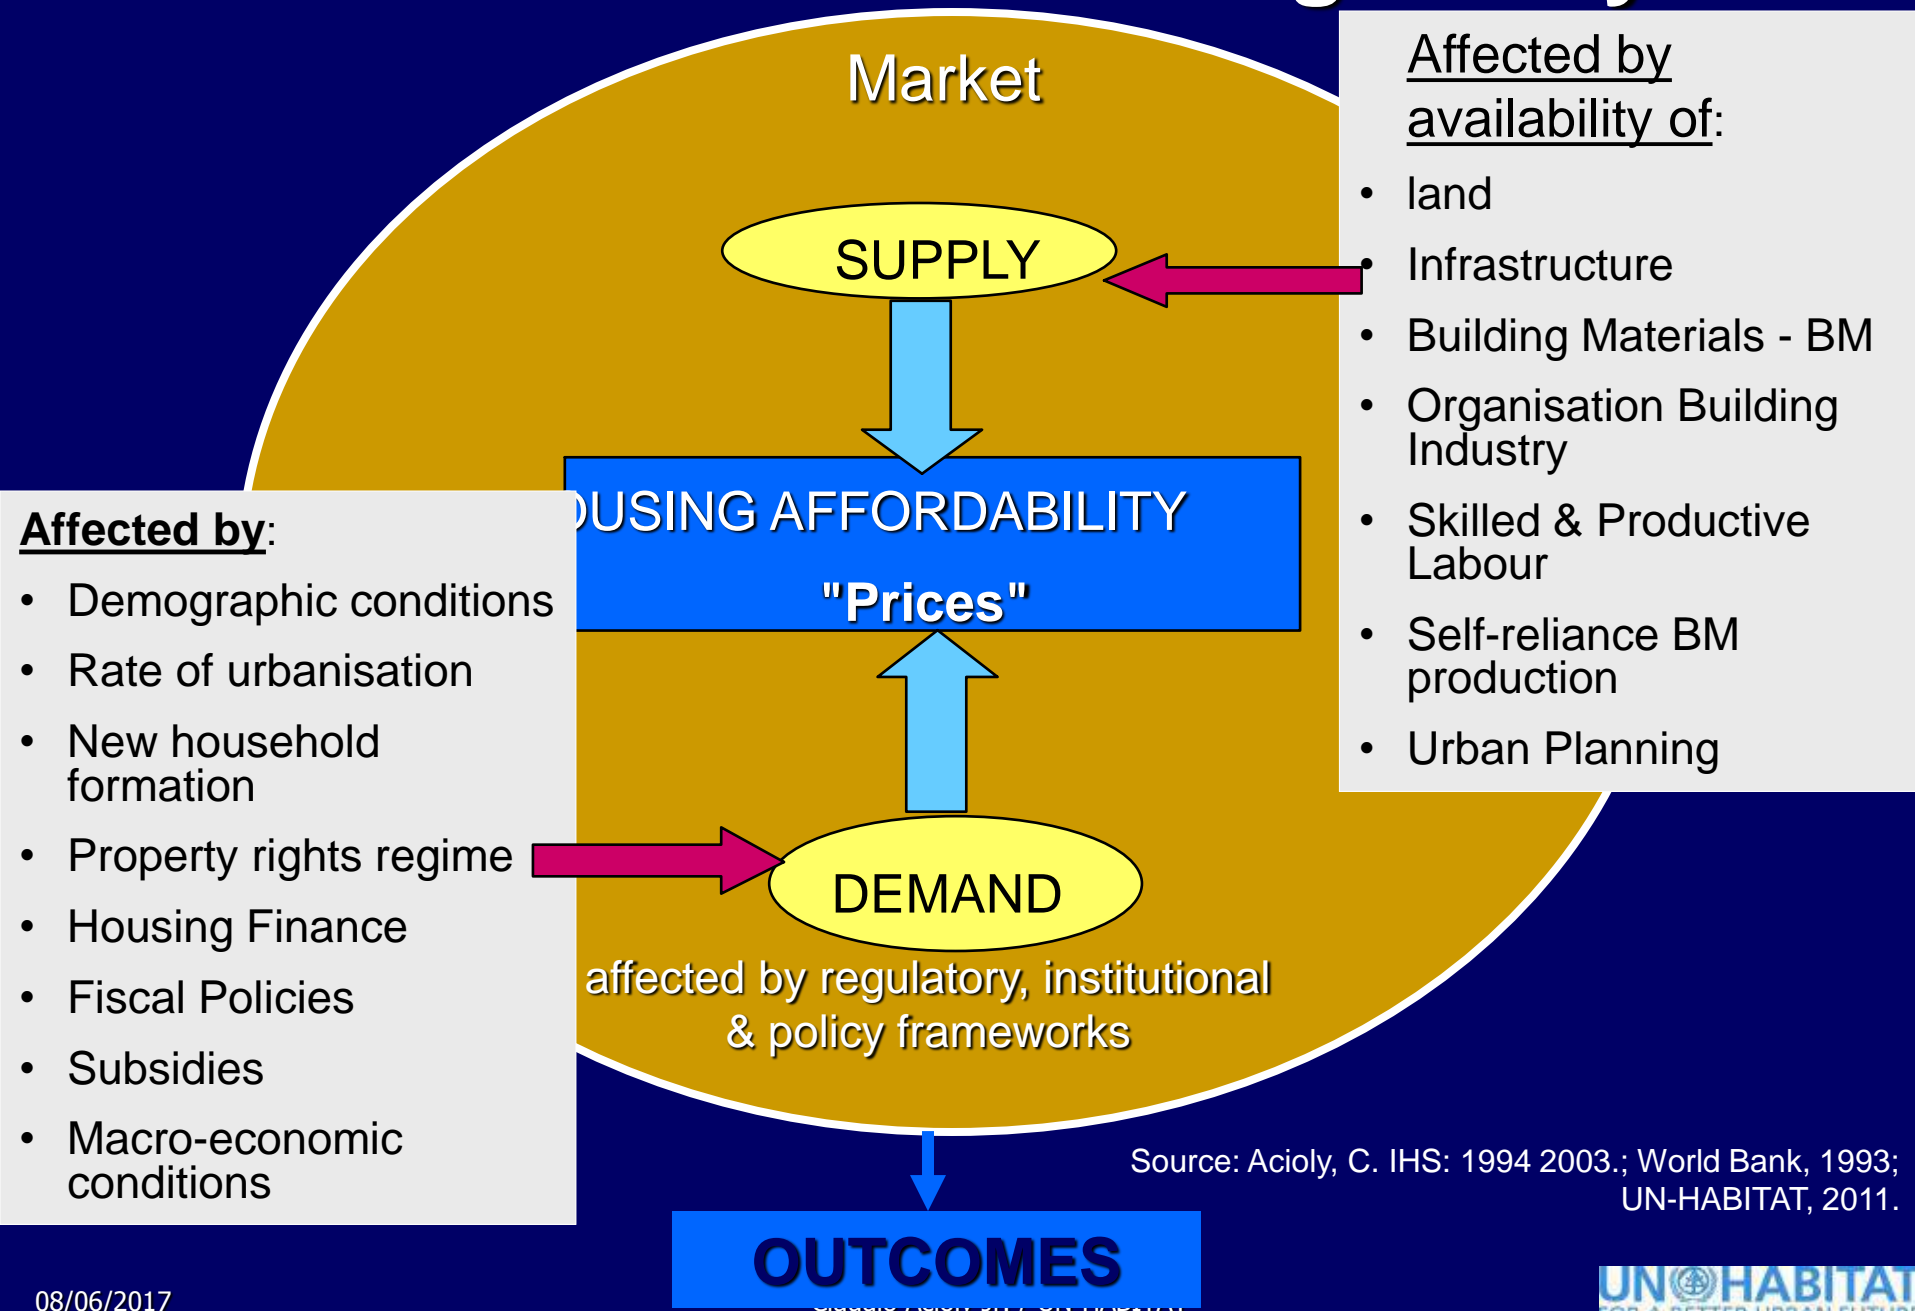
Market

Affected by availability of:
- land
- Infrastructure
- Building Materials - BM
- Organisation Building Industry
- Skilled & Productive Labour
- Self-reliance BM production
- Urban Planning

SUPPLY

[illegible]USING AFFORDABILITY

"Prices"

Affected by:
- Demographic conditions
- Rate of urbanisation
- New household formation
- Property rights regime
- Housing Finance
- Fiscal Policies
- Subsidies
- Macro-economic conditions

DEMAND

affected by regulatory, institutional & policy frameworks

Source: Acioly, C. IHS: 1994 2003.; World Bank, 1993; UN-HABITAT, 2011.

OUTCOMES

08/06/2017

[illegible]

UN HABITAT
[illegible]